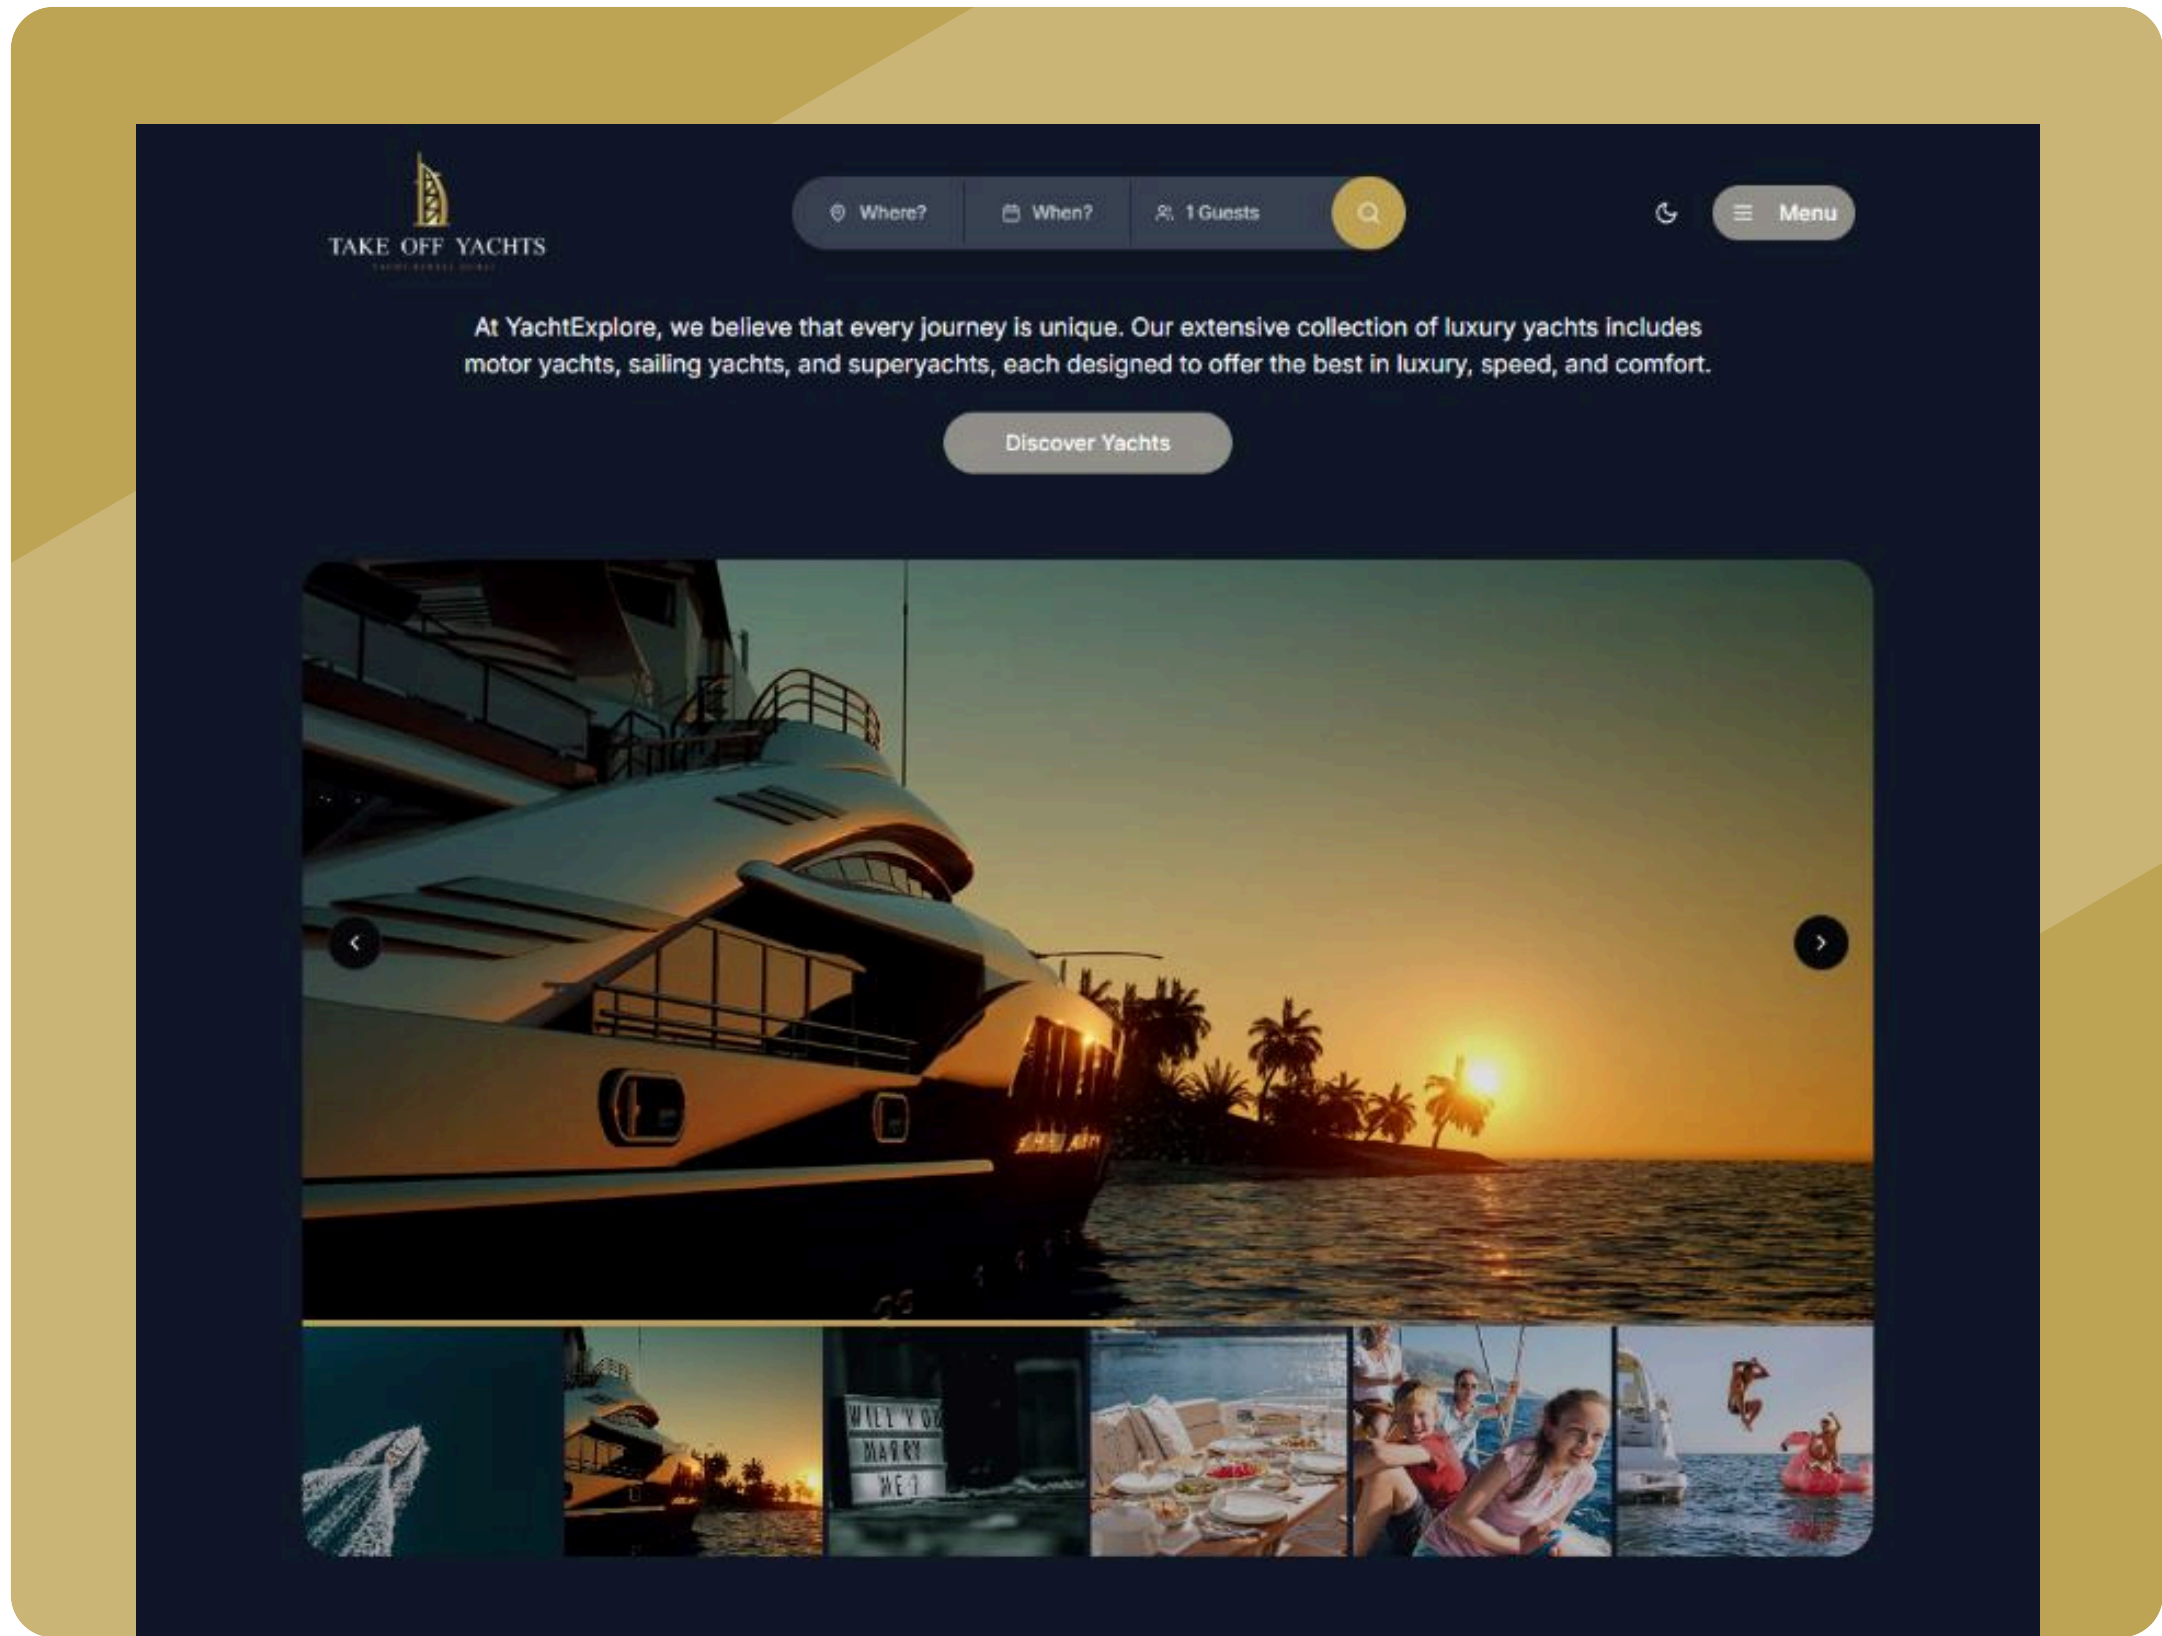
TAKE OFF YACHTS
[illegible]

Where?
When?
1 Guests

Menu

At YachtExplore, we believe that every journey is unique. Our extensive collection of luxury yachts includes motor yachts, sailing yachts, and superyachts, each designed to offer the best in luxury, speed, and comfort.

Discover Yachts

WILL YOU MARRY ME?